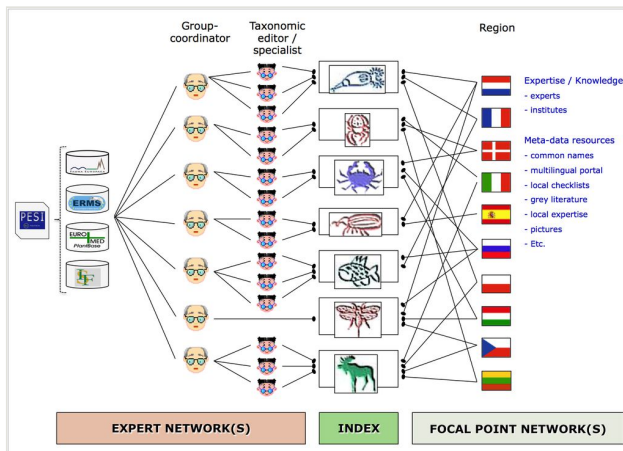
Group-coordinator

Taxonomic editor / specialist

Region

PESI

ERMS

EURO+MED PlantBase

Expertise / Knowledge
- experts
- institutes

Meta-data resources
- common names
- multilingual portal
- local checklists
- grey literature
- local expertise
- pictures
- Etc.

EXPERT NETWORK(S)

INDEX

FOCAL POINT NETWORK(S)